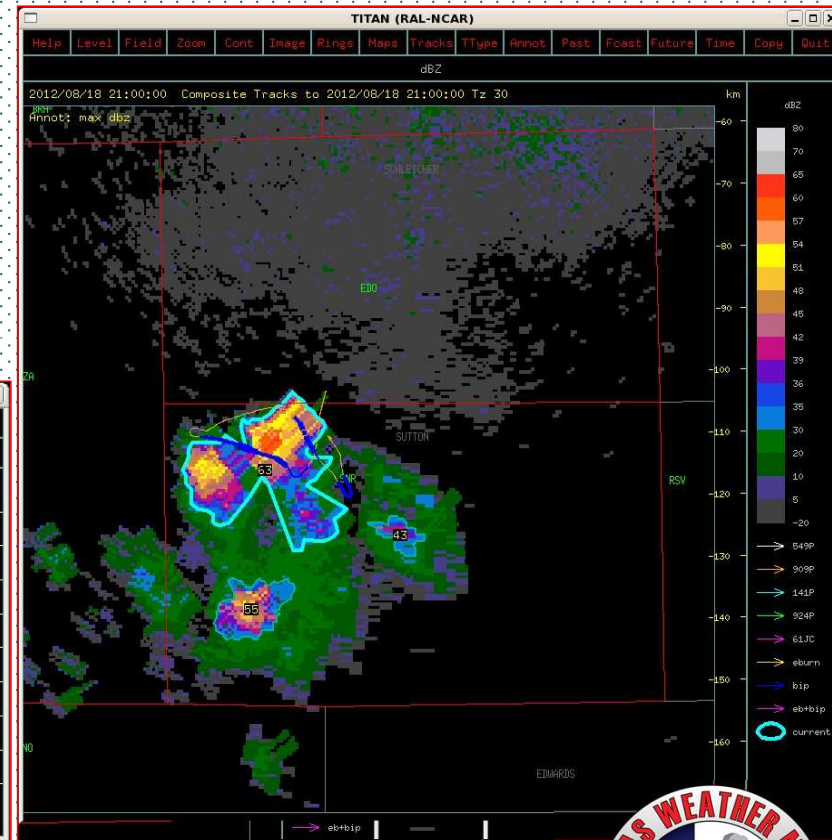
TITAN (RAL-NCAR)

Help Level Field Zoom Cont Image Rings Maps Tracks TType Annot Past Fcast Future Time Copy Quit

dBZ

2012/08/18 21:00:00 Composite Tracks to 2012/08/18 21:00:00 Tz 30

km

Annot: max dbz

SCHLEICHER

EDO

ZA

SUTTON

RSV

63

43

55

NO

EDWARDS

-60
-70
-80
-90
-100
-110
-120
-130
-140
-150
-160

dBZ
80
70
65
60
57
54
51
48
45
42
39
36
35
30
20
10
5
-20

549P
909P
141P
924P
61JC
eburn
bip
eb+bip
current

eb+bip

WEATHER